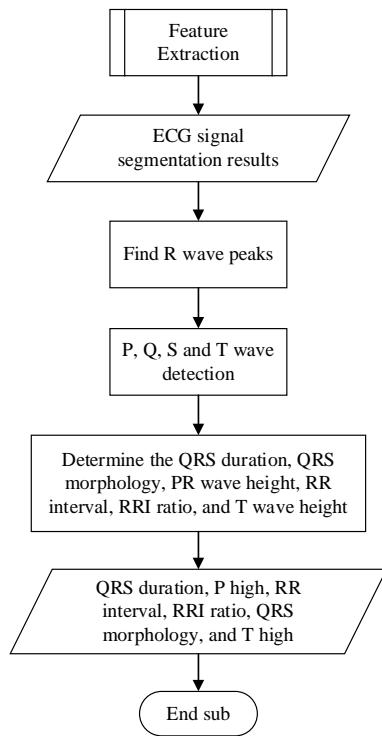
Feature Extraction

ECG signal segmentation results

Find R wave peaks

P, Q, S and T wave detection

Determine the QRS duration, QRS morphology, PR wave height, RR interval, RRI ratio, and T wave height

QRS duration, P high, RR interval, RRI ratio, QRS morphology, and T high

End sub